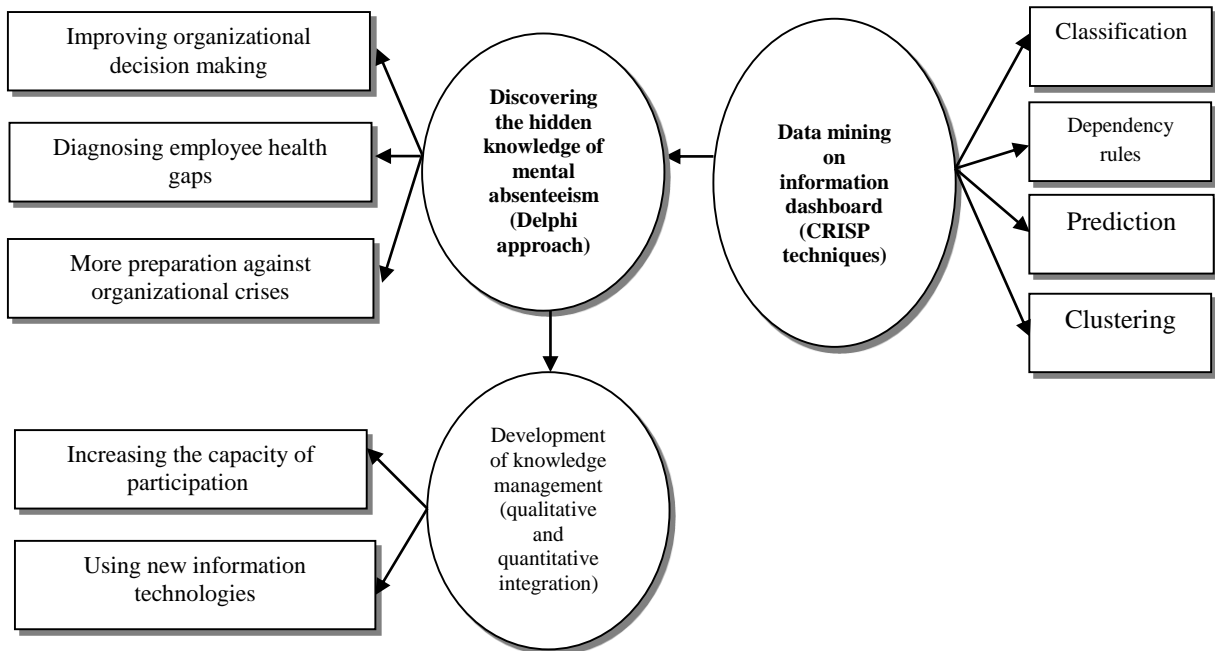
Improving organizational decision making

Diagnosing employee health gaps

More preparation against organizational crises

Discovering the hidden knowledge of mental absenteeism (Delphi approach)

Data mining on information dashboard (CRISP techniques)

Classification

Dependency rules

Prediction

Clustering

Increasing the capacity of participation

Using new information technologies

Development of knowledge management (qualitative and quantitative integration)